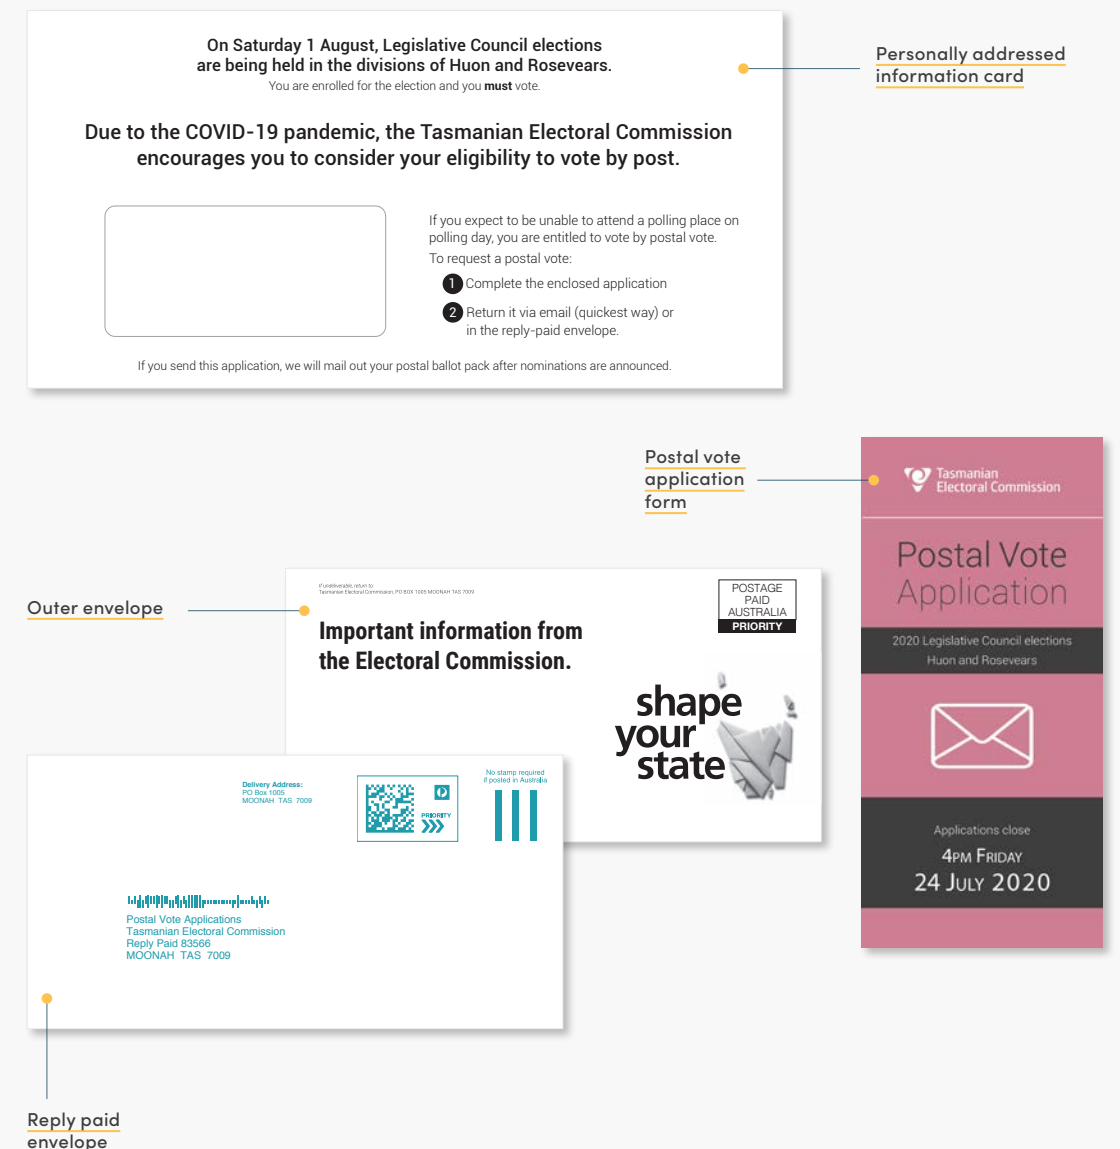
On Saturday 1 August, Legislative Council elections are being held in the divisions of Huon and Rosevears.
You are enrolled for the election and you **must** vote.

Due to the COVID-19 pandemic, the Tasmanian Electoral Commission encourages you to consider your eligibility to vote by post.

If you expect to be unable to attend a polling place on polling day, you are entitled to vote by postal vote.
To request a postal vote:
1 Complete the enclosed application
2 Return it via email (quickest way) or in the reply-paid envelope.

If you send this application, we will mail out your postal ballot pack after nominations are announced.

Personally addressed information card

Postal vote application form

Tasmanian Electoral Commission

Postal Vote Application

2020 Legislative Council elections
Huon and Rosevears

Applications close
4PM FRIDAY
24 JULY 2020

Outer envelope

If undeliverable, return to:
Tasmanian Electoral Commission, PO BOX 1005 MOONAH TAS 7009

POSTAGE PAID AUSTRALIA
PRIORITY

Important information from the Electoral Commission.

shape your state

Delivery Address:
PO Box 1005
MOONAH TAS 7009

PRIORITY

No stamp required if posted in Australia

Postal Vote Applications
Tasmanian Electoral Commission
Reply Paid 83566
MOONAH TAS 7009

Reply paid envelope